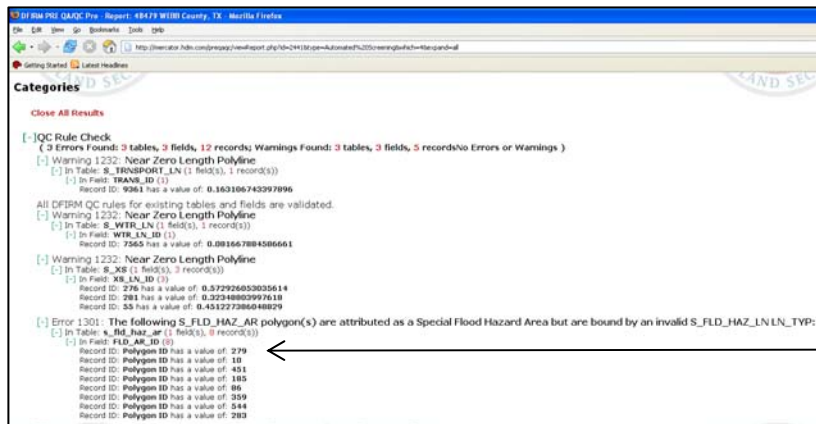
DFIRM PRE QA/QC Pro - Report: 48479 WEBB County, TX - Mozilla Firefox

File Edit View Go Bookmarks Tools Help

http://mercator.hdm.com/preqaqc/viewReport.php?id=2441&type=Automated%20Screening&ref=4&expand=all

Getting Started Latest Headlines

Categories

Close All Results

[-]QC Rule Check
( 3 Errors Found: 3 tables, 3 fields, 12 records; Warnings Found: 3 tables, 3 fields, 5 recordsNo Errors or Warnings )

[-] Warning 1232: Near Zero Length Polyline
[-] In Table: S_TRNSPORT_LN (1 field(s), 1 record(s))
[-] In Field: TRANS_ID (1)
Record ID: 9361 has a value of: 0.163106743397896

All DFIRM QC rules for existing tables and fields are validated.

[-] Warning 1232: Near Zero Length Polyline
[-] In Table: S_WTR_LN (1 field(s), 1 record(s))
[-] In Field: WTR_LN_ID (1)
Record ID: 7565 has a value of: 0.081667884586661

[-] Warning 1232: Near Zero Length Polyline
[-] In Table: S_XS (1 field(s), 3 record(s))
[-] In Field: XS_LN_ID (3)
Record ID: 276 has a value of: 0.572926053035614
Record ID: 281 has a value of: 0.32348803997618
Record ID: 55 has a value of: 0.451227386048829

[-] Error 1301: The following S_FLD_HAZ_AR polygon(s) are attributed as a Special Flood Hazard Area but are bound by an invalid S_FLD_HAZ_LN LN_TYP:
[-] In Table: s_fld_haz_ar (1 field(s), 8 record(s))
[-] In Field: FLD_AR_ID (8)
Record ID: Polygon ID has a value of: 279
Record ID: Polygon ID has a value of: 18
Record ID: Polygon ID has a value of: 451
Record ID: Polygon ID has a value of: 185
Record ID: Polygon ID has a value of: 86
Record ID: Polygon ID has a value of: 359
Record ID: Polygon ID has a value of: 544
Record ID: Polygon ID has a value of: 283